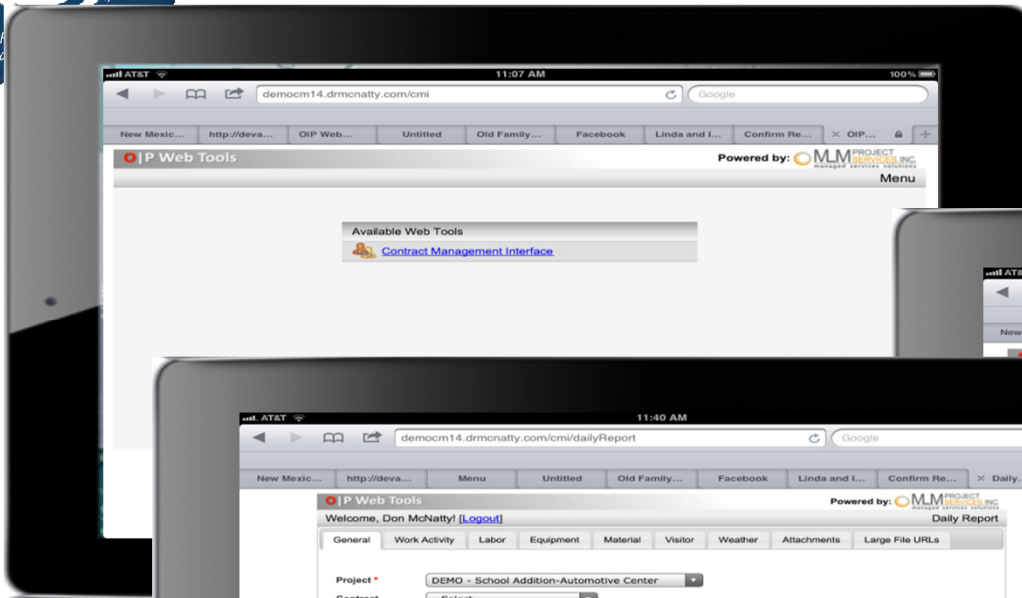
AT&T 11:07 AM 100%

democm14.drmcnatty.com/cmi

Google

New Mexic... http://deva... OIP Web... Untitled Old Family... Facebook Linda and I... Confirm Re... OIP...

O|P Web Tools

Powered by: MLM PROJECT SERVICES INC managed services solutions

Menu

Available Web Tools

Contract Management Interface

AT&T

New

AT&T 11:40 AM

democm14.drmcnatty.com/cmi/dailyReport

Google

New Mexic... http://deva... Menu Untitled Old Family... Facebook Linda and I... Confirm Re... Daily...

O|P Web Tools

Powered by: MLM PROJECT SERVICES INC managed services solutions

Welcome, Don McNatty! [Logout]

Daily Report

General Work Activity Labor Equipment Material Visitor Weather Attachments Large File URLs

Project *

DEMO - School Addition-Automotive Center

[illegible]